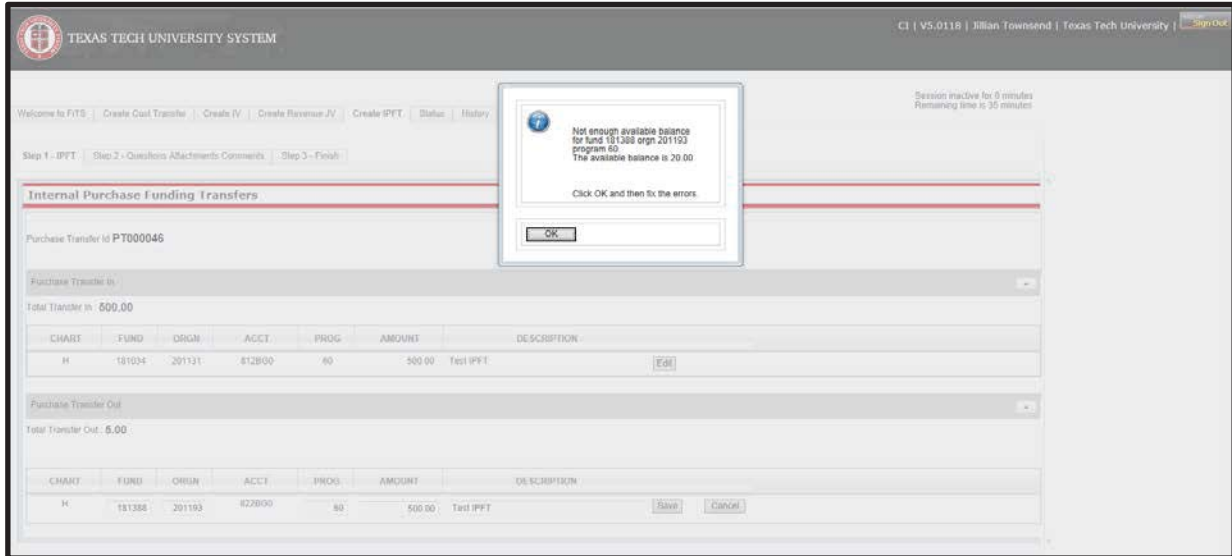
TEXAS TECH UNIVERSITY SYSTEM

C1 | V5.0118 | Jillian Townsend | Texas Tech University | Sign Out

Session inactive for 0 minutes
Remaining time is 30 minutes

Welcome to FiTS | Create Cost Transfer | Create IV | Create Revenue JV | Create IPFT | Status | History

Step 1 - IPFT | Step 2 - Questions Attachments Comments | Step 3 - Finish

Internal Purchase Funding Transfers

Purchase Transfer Id PT000046

Purchase Transfer In

Total Transfer In : 500.00

| CHART | FUND | ORGN | ACCT | PROG | AMOUNT | DESCRIPTION | |
|---|---|---|---|---|---|---|---|
| H | 181034 | 201131 | 812B00 | 60 | 500.00 | Test IPFT | Edit |

Purchase Transfer Out

Total Transfer Out : 5.00

| CHART | FUND | ORGN | ACCT | PROG | AMOUNT | DESCRIPTION | | |
|---|---|---|---|---|---|---|---|---|
| H | 181388 | 201193 | 822B00 | 60 | 500.00 | Test IPFT | Save | Cancel |

Not enough available balance for fund 181388 orgn 201193 program 60.
The available balance is 20.00

Click OK and then fix the errors.

OK